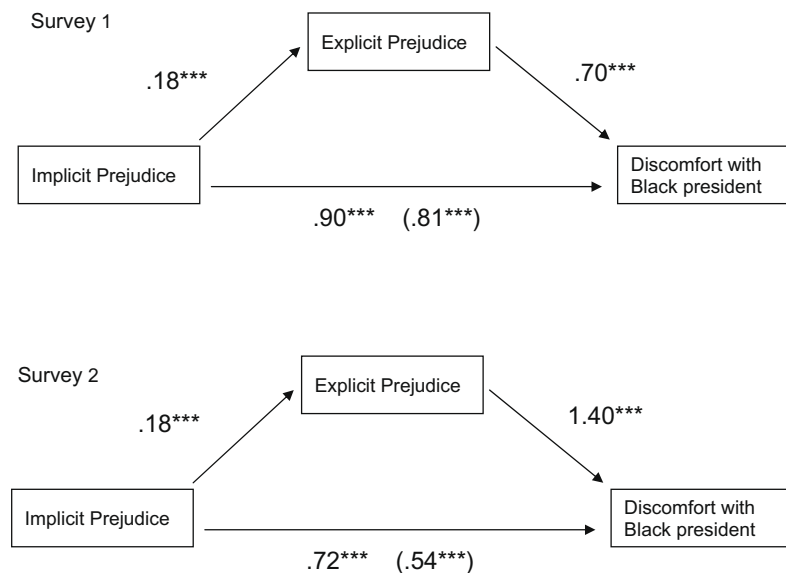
Survey 1

Explicit Prejudice

.18***

.70***

Implicit Prejudice

Discomfort with Black president

.90*** (.81***)

Survey 2

Explicit Prejudice

.18***

1.40***

Implicit Prejudice

Discomfort with Black president

.72*** (.54***)